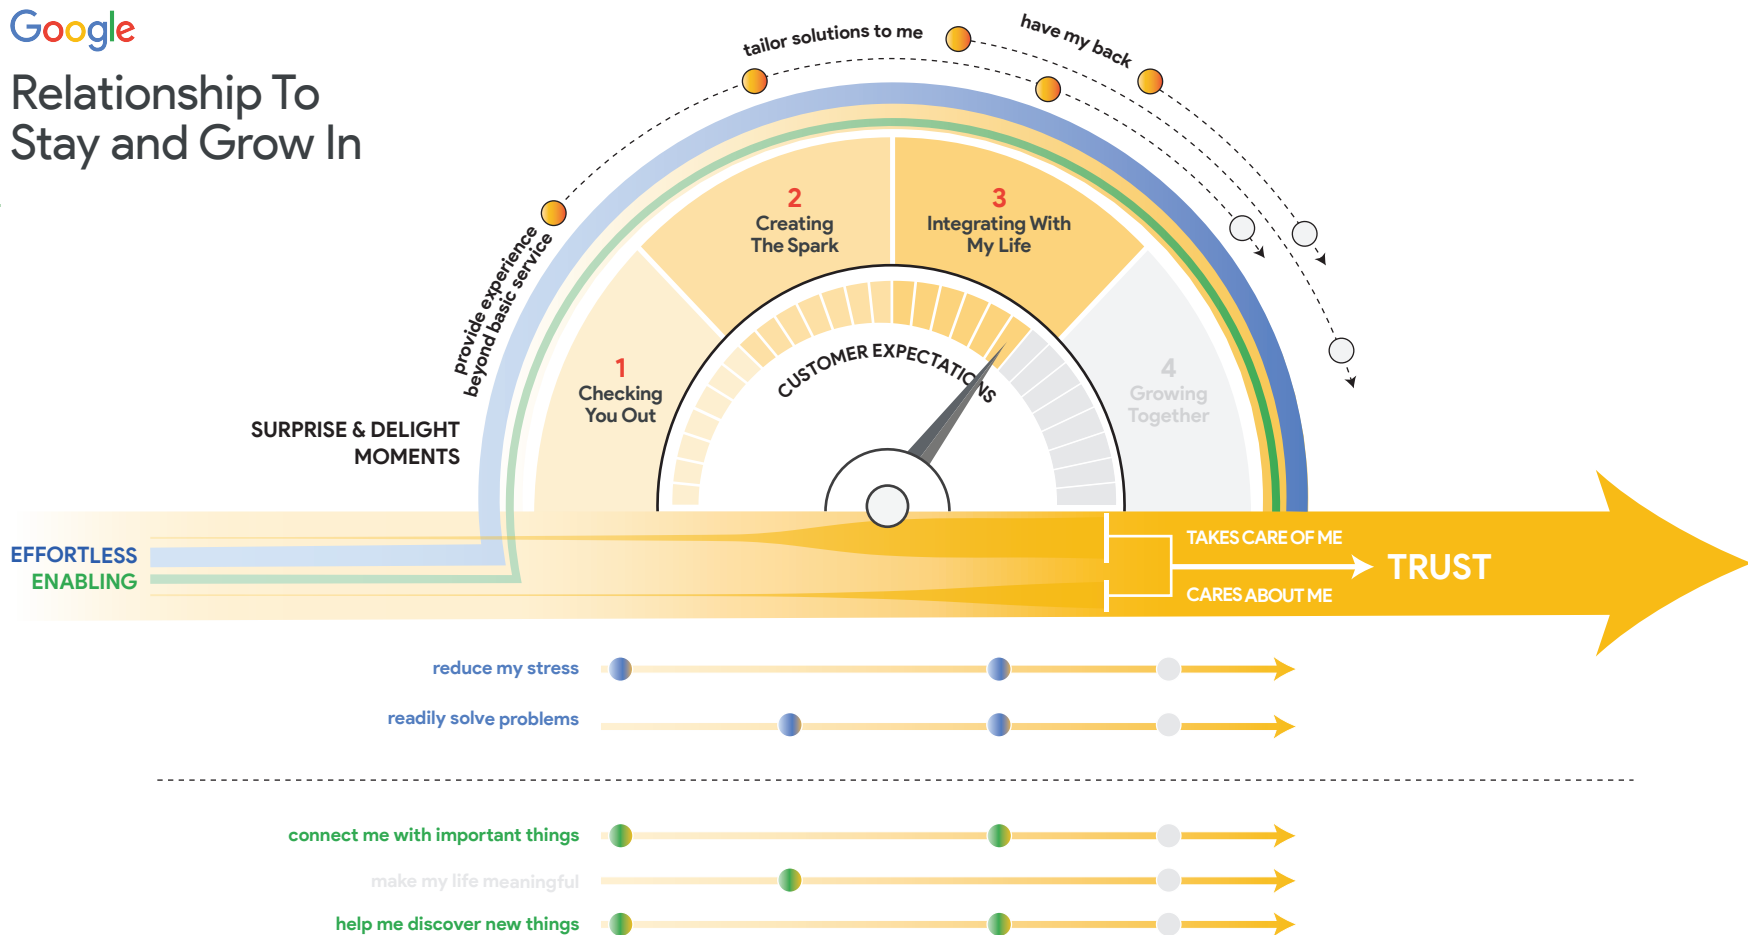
Google

Relationship To Stay and Grow In

tailor solutions to me

have my back

provide experience beyond basic service

2
Creating The Spark

3
Integrating With My Life

1
Checking You Out

4
Growing Together

CUSTOMER EXPECTATIONS

SURPRISE & DELIGHT MOMENTS

EFFORTLESS
ENABLING

TAKES CARE OF ME
CARES ABOUT ME
TRUST

reduce my stress
readily solve problems

connect me with important things
make my life meaningful
help me discover new things